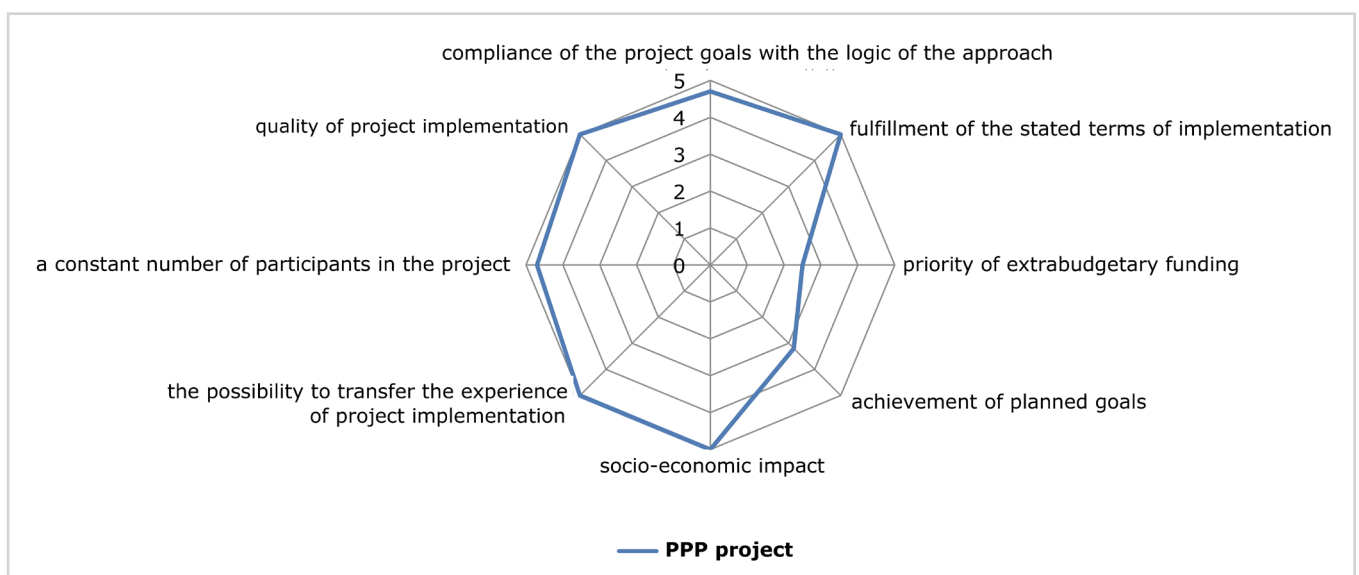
compliance of the project goals with the logic of the approach

5
4
3
2
1
0

fulfillment of the stated terms of implementation

priority of extrabudgetary funding

achievement of planned goals

socio-economic impact

the possibility to transfer the experience of project implementation

a constant number of participants in the project

quality of project implementation

PPP project